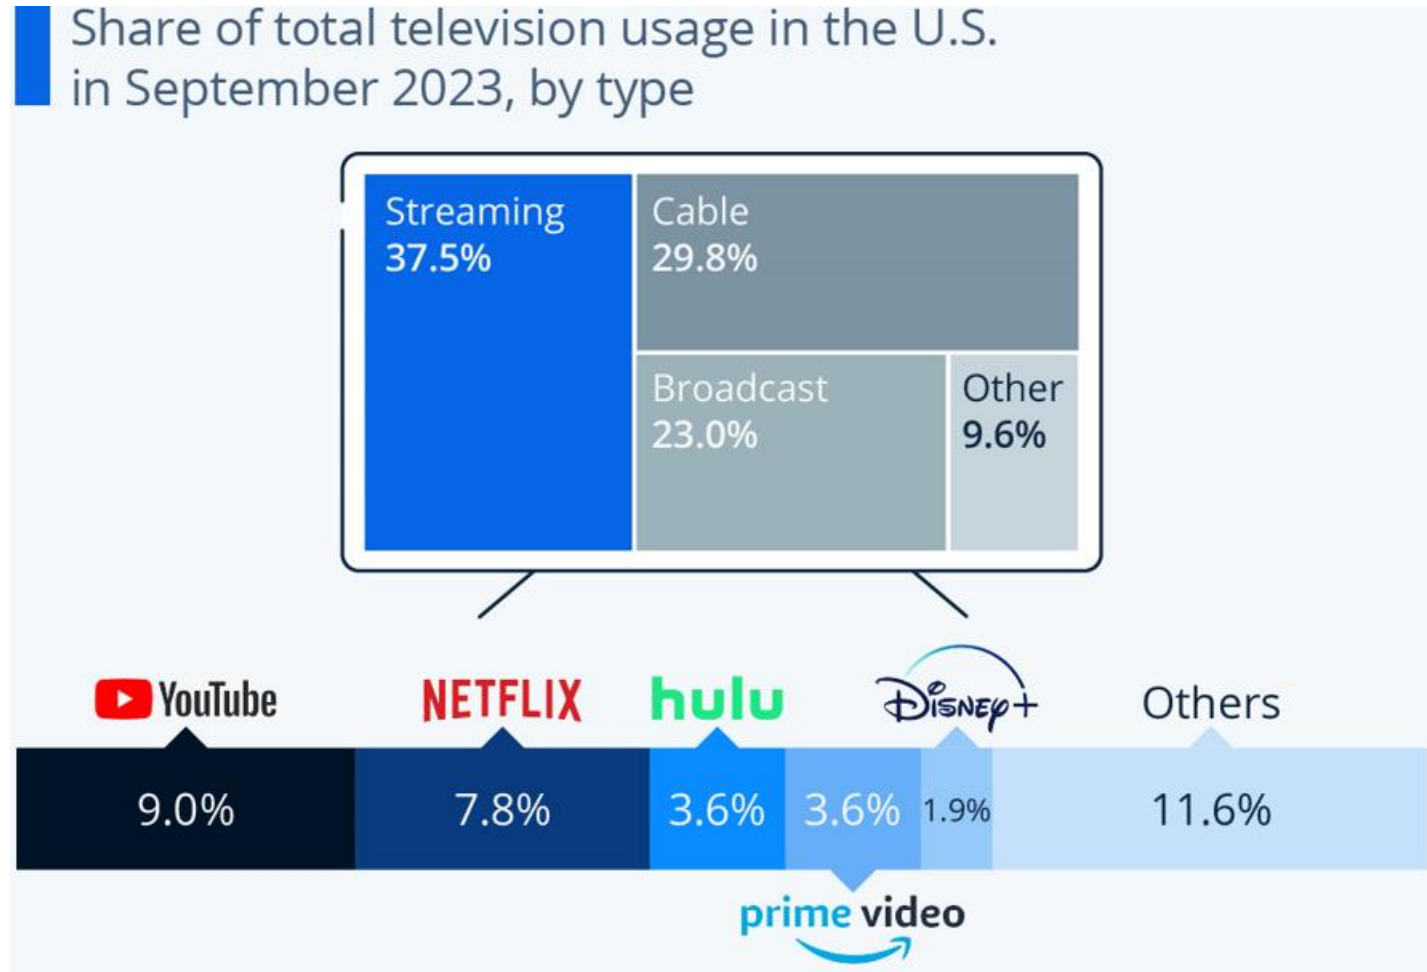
Share of total television usage in the U.S. in September 2023, by type

Streaming
37.5%

Cable
29.8%

Broadcast
23.0%

Other
9.6%

YouTube
NETFLIX
hulu
Disney+
Others

9.0%
7.8%
3.6%
3.6%
1.9%
11.6%

prime video